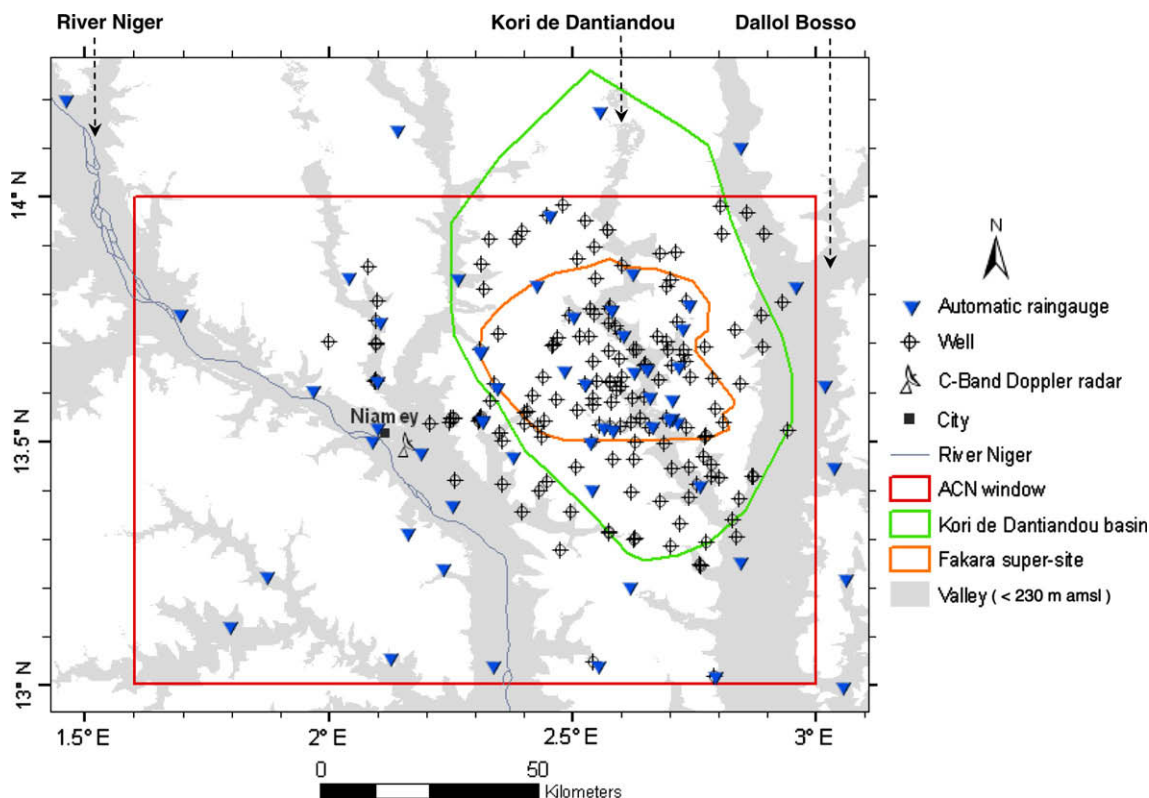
River Niger

Kori de Dantiandou

Dallol Bosso

14° N

13.5° N

13° N

Niamey

1.5° E

2° E

2.5° E

3° E

0

50

Kilometers

N

Automatic raingauge

Well

C-Band Doppler radar

City

River Niger

ACN window

Kori de Dantiandou basin

Fakara super-site

Valley ( < 230 m amsl )